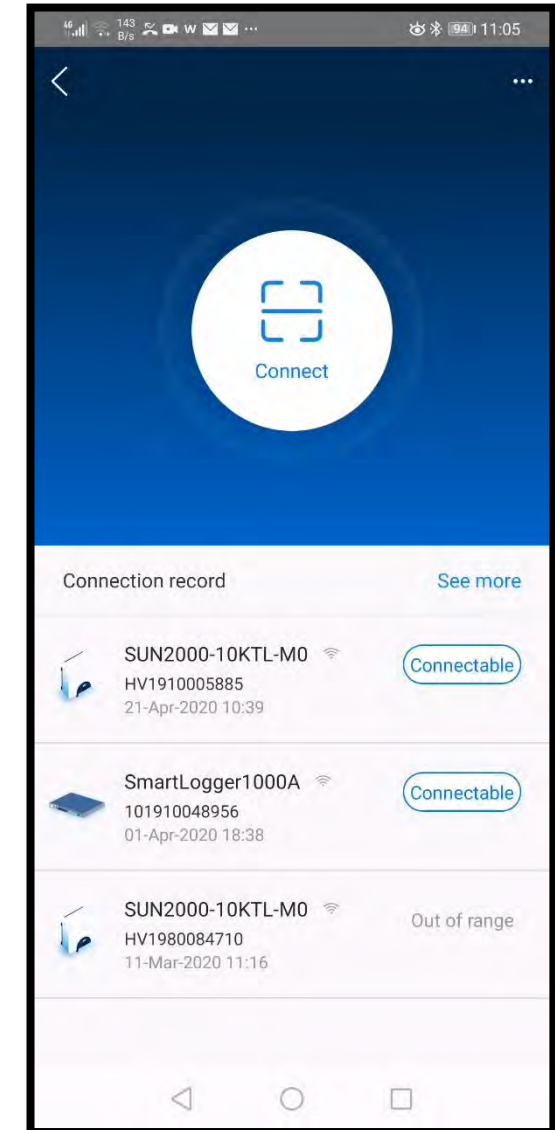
143 B/s W ··· 94 11:05

Connect

Connection record
See more

SUN2000-10KTL-M0
HV1910005885
21-Apr-2020 10:39
Connectable

SmartLogger1000A
101910048956
01-Apr-2020 18:38
Connectable

SUN2000-10KTL-M0
HV1980084710
11-Mar-2020 11:16
Out of range